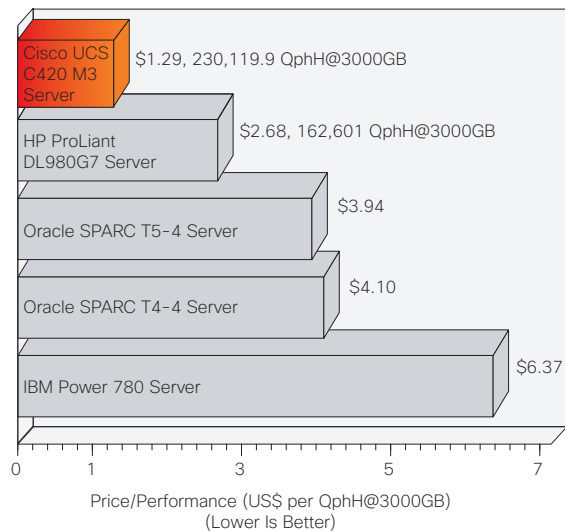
Cisco UCS C420 M3 Server
$1.29, 230,119.9 QphH@3000GB

HP ProLiant DL980G7 Server
$2.68, 162,601 QphH@3000GB

Oracle SPARC T5-4 Server
$3.94

Oracle SPARC T4-4 Server
$4.10

IBM Power 780 Server
$6.37

0 1 3 5 7

Price/Performance (US$ per QphH@3000GB)
(Lower Is Better)